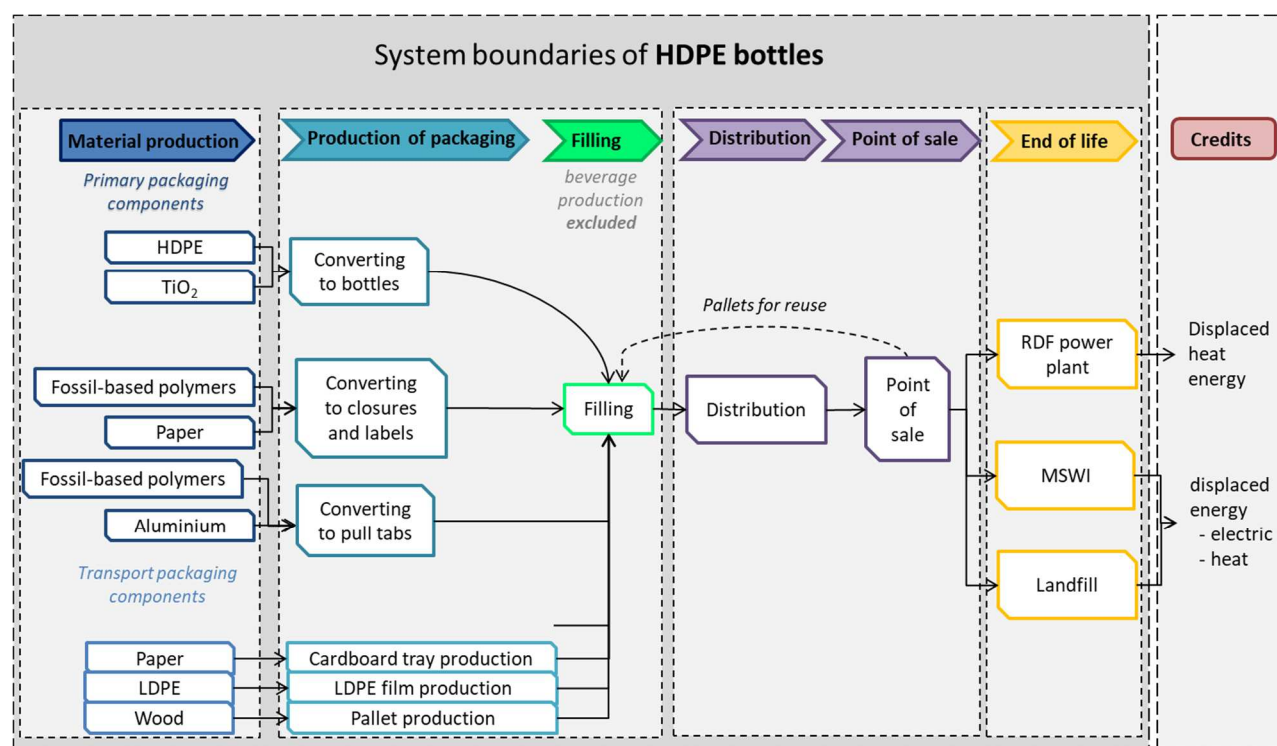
System boundaries of **HDPE bottles**

Material production

Primary packaging components

HDPE

$TiO_2$

Fossil-based polymers

Paper

Fossil-based polymers

Aluminium

Transport packaging components

Paper

LDPE

Wood

Production of packaging

Converting to bottles

Converting to closures and labels

Converting to pull tabs

Cardboard tray production

LDPE film production

Pallet production

Filling

beverage production excluded

Filling

Pallets for reuse

Distribution

Distribution

Point of sale

Point of sale

End of life

RDF power plant

MSWI

Landfill

Credits

Displaced heat energy

displaced energy
- electric
- heat